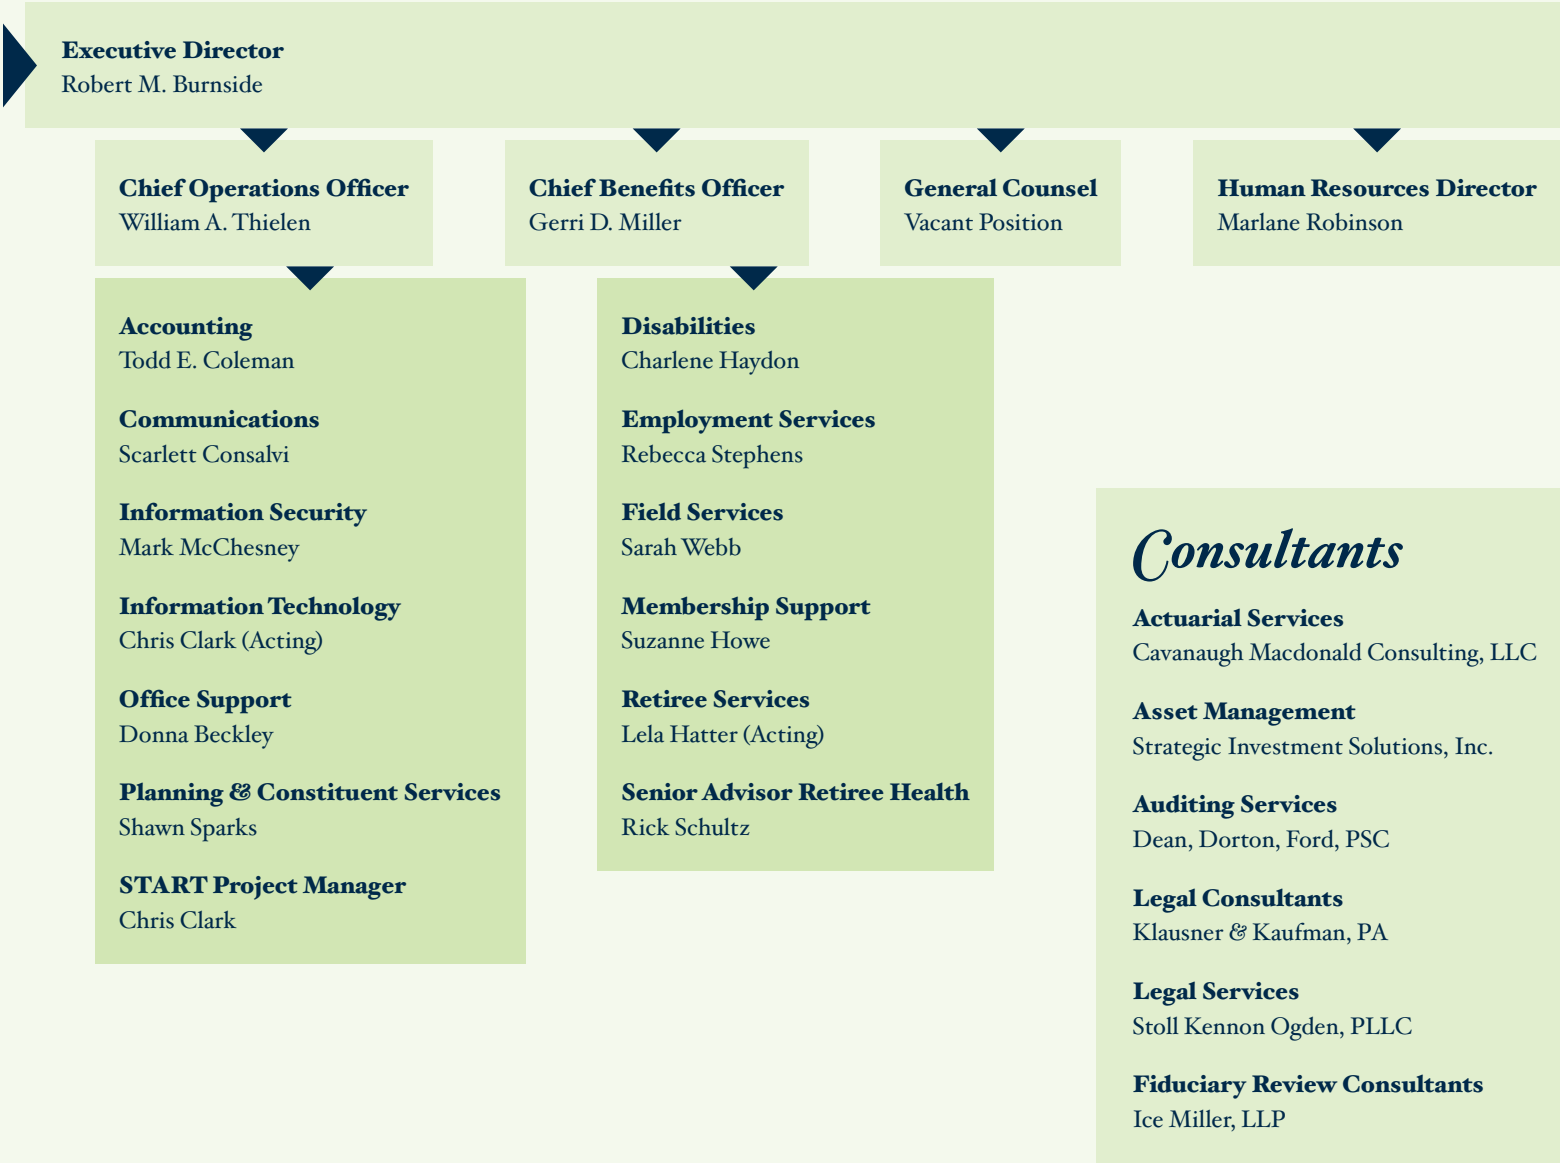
Executive Director
Robert M. Burnside

Chief Operations Officer
William A. Thielen

Chief Benefits Officer
Gerri D. Miller

General Counsel
Vacant Position

Human Resources Director
Marlane Robinson

Accounting
Todd E. Coleman

Communications
Scarlett Consalvi

Information Security
Mark McChesney

Information Technology
Chris Clark (Acting)

Office Support
Donna Beckley

Planning & Constituent Services
Shawn Sparks

START Project Manager
Chris Clark

Disabilities
Charlene Haydon

Employment Services
Rebecca Stephens

Field Services
Sarah Webb

Membership Support
Suzanne Howe

Retiree Services
Lela Hatter (Acting)

Senior Advisor Retiree Health
Rick Schultz

Consultants

Actuarial Services
Cavanaugh Macdonald Consulting, LLC

Asset Management
Strategic Investment Solutions, Inc.

Auditing Services
Dean, Dorton, Ford, PSC

Legal Consultants
Klausner & Kaufman, PA

Legal Services
Stoll Kennon Ogden, PLLC

Fiduciary Review Consultants
Ice Miller, LLP